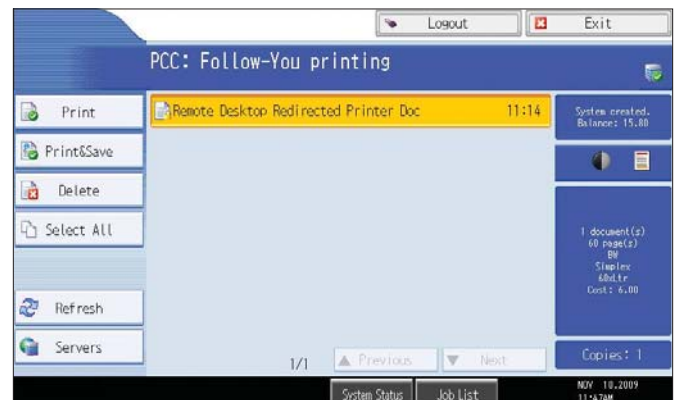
Logout

Exit

PCC: Follow-You printing

Print

Print&Save

Delete

Select All

Refresh

Servers

Remote Desktop Redirected Printer Doc 11:14

System created. Balance: 15.80

1 document(s) 60 page(s) BW Simplex 60xLtr Cost: 6.00

1/1

Previous

Next

Copies: 1

System Status

Job List

NOV 10,2009 11:47AM